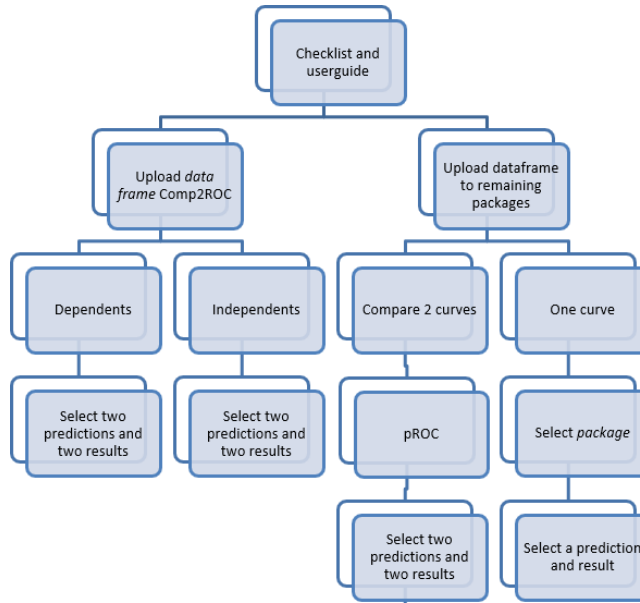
Checklist and userguide

Upload *data frame* Comp2ROC

Upload dataframe to remaining packages

Dependents

Independents

Compare 2 curves

One curve

Select two predictions and two results

Select two predictions and two results

pROC

Select *package*

Select two predictions and two results

Select a prediction and result